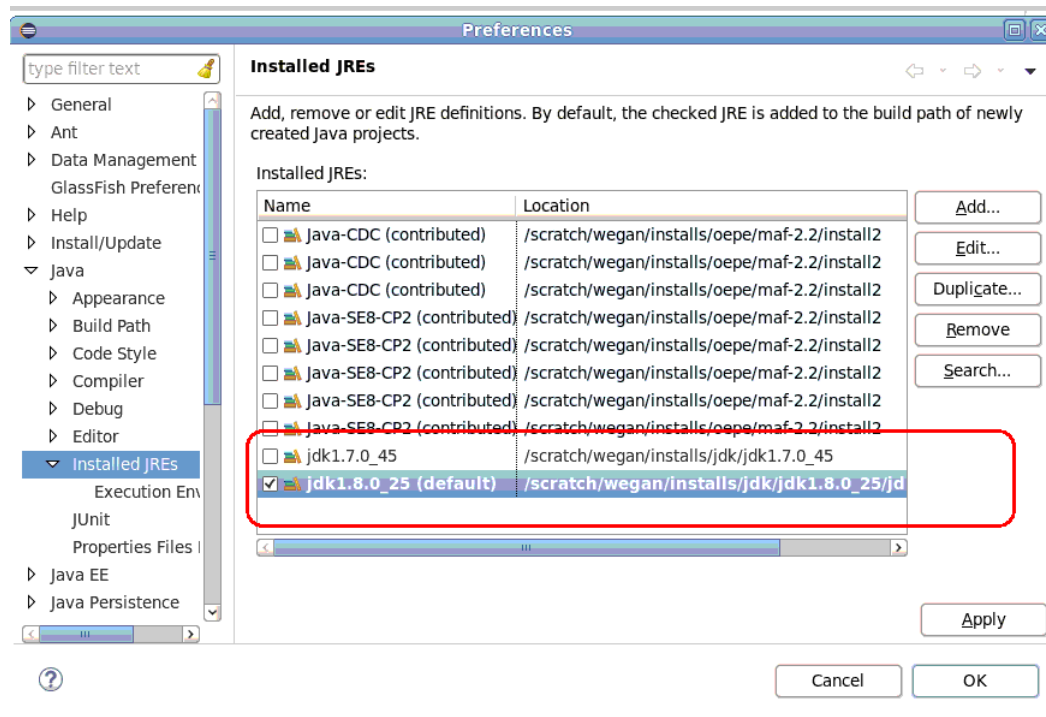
Preferences

type filter text

General
Ant
Data Management
GlassFish Preferen
Help
Install/Update
Java
Appearance
Build Path
Code Style
Compiler
Debug
Editor
Installed JREs
Execution Env
JUnit
Properties Files
Java EE
Java Persistence

Installed JREs

Add, remove or edit JRE definitions. By default, the checked JRE is added to the build path of newly created Java projects.

Installed JREs:

| Name | Location |
|---|---|
| Java-CDC (contributed) | /scratch/wegan/installs/oepe/maf-2.2/install2 |
| Java-CDC (contributed) | /scratch/wegan/installs/oepe/maf-2.2/install2 |
| Java-CDC (contributed) | /scratch/wegan/installs/oepe/maf-2.2/install2 |
| Java-SE8-CP2 (contributed) | /scratch/wegan/installs/oepe/maf-2.2/install2 |
| Java-SE8-CP2 (contributed) | /scratch/wegan/installs/oepe/maf-2.2/install2 |
| Java-SE8-CP2 (contributed) | /scratch/wegan/installs/oepe/maf-2.2/install2 |
| Java-SE8-CP2 (contributed) | /scratch/wegan/installs/oepe/maf-2.2/install2 |
| Java-SE8-CP2 (contributed) | /scratch/wegan/installs/oepe/maf-2.2/install2 |
| jdk1.7.0_45 | /scratch/wegan/installs/jdk/jdk1.7.0_45 |
| jdk1.8.0_25 (default) | /scratch/wegan/installs/jdk/jdk1.8.0_25/jd |

Add...
Edit...
Duplicate...
Remove
Search...

Apply

Cancel
OK